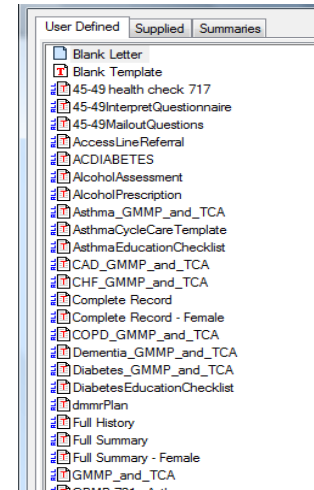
User Defined | Supplied | Summaries

Blank Letter
Blank Template
45-49 health check 717
45-49InterpretQuestionnaire
45-49MailoutQuestions
AccessLineReferral
ACDIABETES
AlcoholAssessment
AlcoholPrescription
Asthma_GMMP_and_TCA
AsthmaCycleCareTemplate
AsthmaEducationChecklist
CAD_GMMP_and_TCA
CHF_GMMP_and_TCA
Complete Record
Complete Record - Female
COPD_GMMP_and_TCA
Dementia_GMMP_and_TCA
Diabetes_GMMP_and_TCA
DiabetesEducationChecklist
dmmrPlan
Full History
Full Summary
Full Summary - Female
GMMP_and_TCA
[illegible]